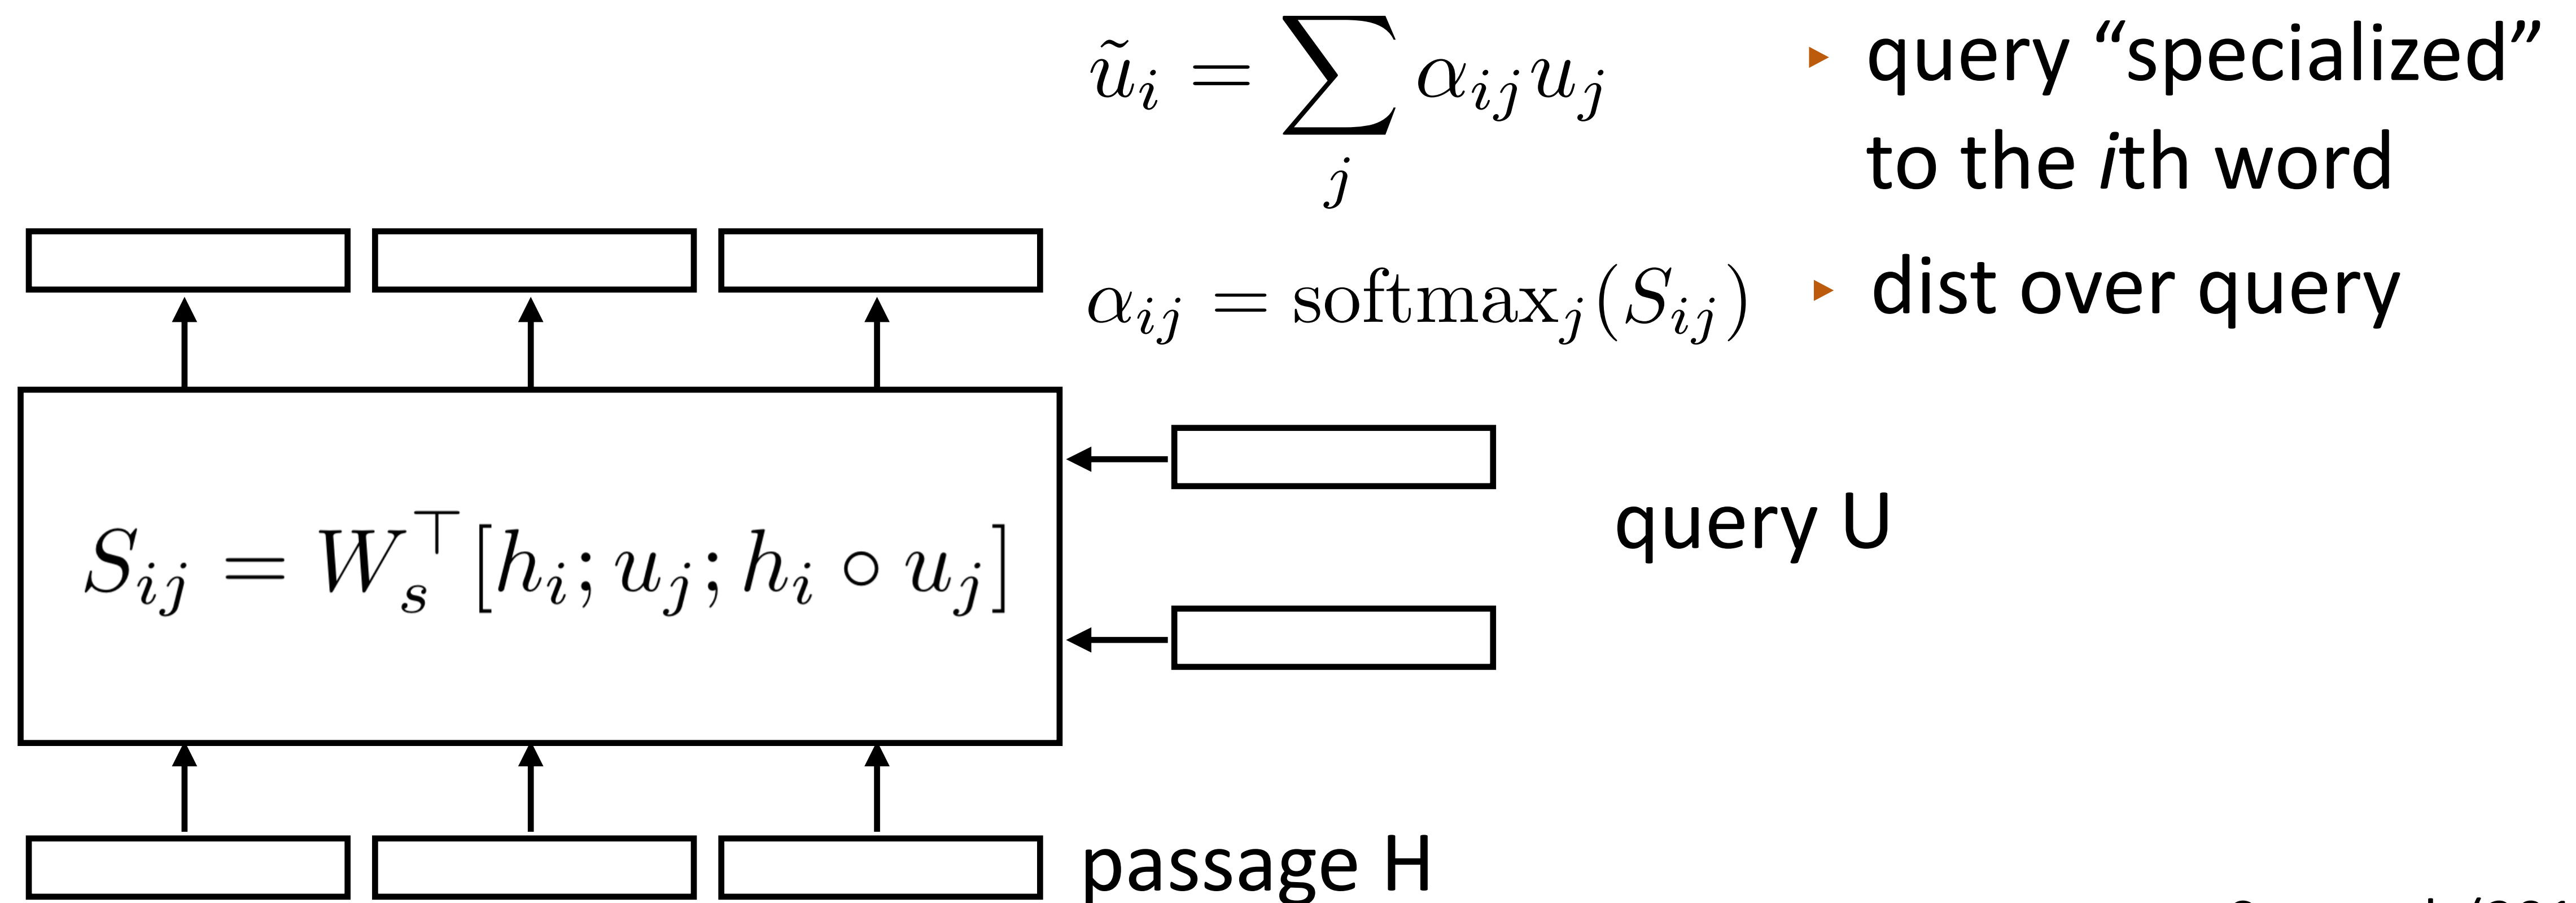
$\tilde{u}_i = \sum_j \alpha_{ij} u_j$

‣ query “specialized” to the *i*th word

$\alpha_{ij} = \text{softmax}_j(S_{ij})$

‣ dist over query

$S_{ij} = W_s^\top [h_i; u_j; h_i \circ u_j]$

query U

passage H

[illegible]